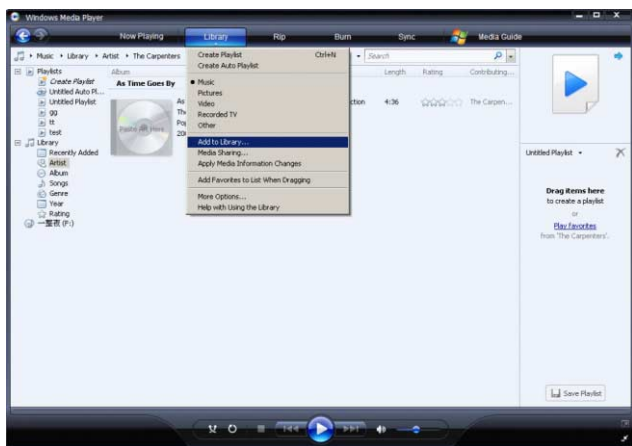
Windows Media Player

Now Playing
Library
Rip
Burn
Sync
Media Guide

Music ▸ Library ▸ Artist ▸ The Carpenters

Search

Playlists
Create Playlist
Untitled Auto Pl...
Untitled Playlist
gg
tt
test
Library
Recently Added
Artist
Album
Songs
Genre
Year
Rating
一蓑衣 (F:)

Album
As Time Goes By
As
Th
Po
20

Length
Rating
Contributing...
ction
4:36
The Carpen...

Create Playlist
Ctrl+N
Create Auto Playlist
• Music
Pictures
Video
Recorded TV
Other
Add to Library...
Media Sharing...
Apply Media Information Changes
Add Favorites to List When Dragging
More Options...
Help with Using the Library

Untitled Playlist ▾
Drag items here
to create a playlist
or
Play favorites
from 'The Carpenters'.

Save Playlist